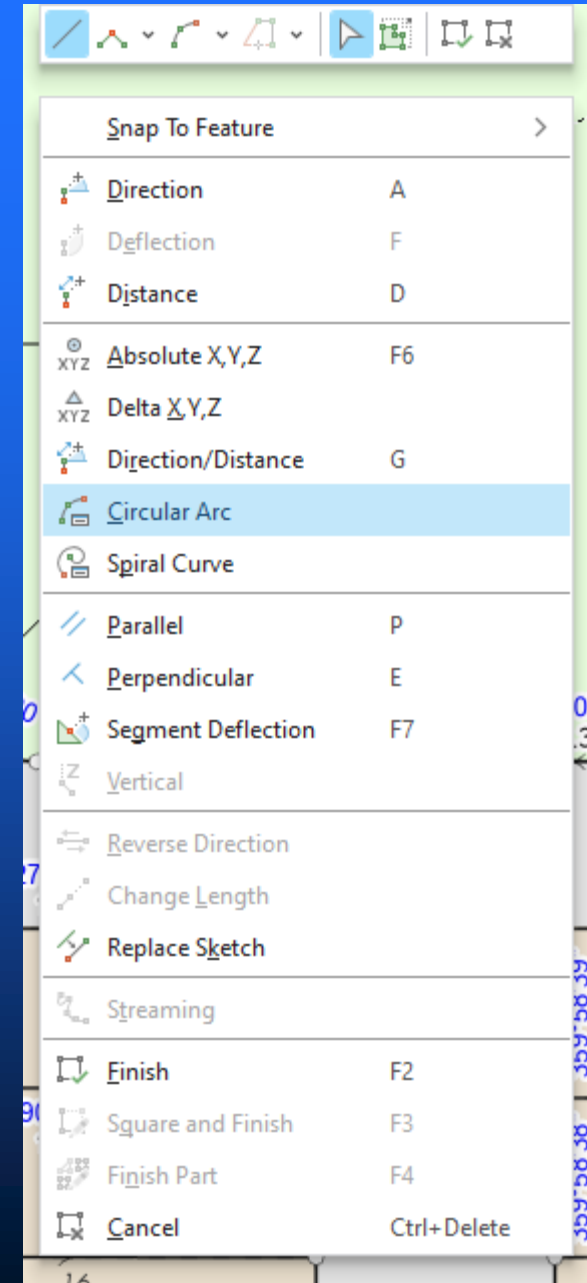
Snap To Feature

Direction A
Deflection F
Distance D

XYZ Absolute X,Y,Z F6
XYZ Delta X,Y,Z
Direction/Distance G
Circular Arc
Spiral Curve

Parallel P
Perpendicular E
Segment Deflection F7
Vertical

Reverse Direction
Change Length
Replace Sketch

Streaming

Finish F2
Square and Finish F3
Finish Part F4
Cancel Ctrl+Delete